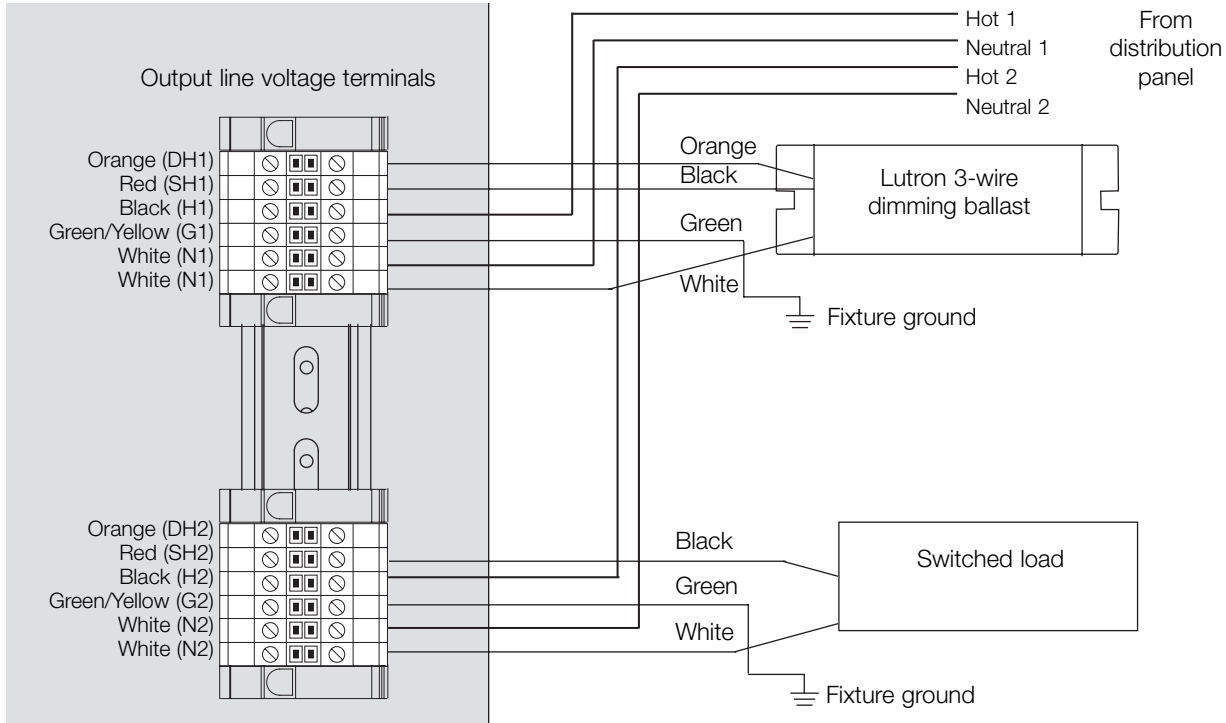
Output line voltage terminals

Hot 1
Neutral 1
Hot 2
Neutral 2

From distribution panel

Orange (DH1)
Red (SH1)
Black (H1)
Green/Yellow (G1)
White (N1)
White (N1)

Orange
Black
Green
White

Lutron 3-wire dimming ballast

Fixture ground

Orange (DH2)
Red (SH2)
Black (H2)
Green/Yellow (G2)
White (N2)
White (N2)

Black
Green
White

Switched load

Fixture ground